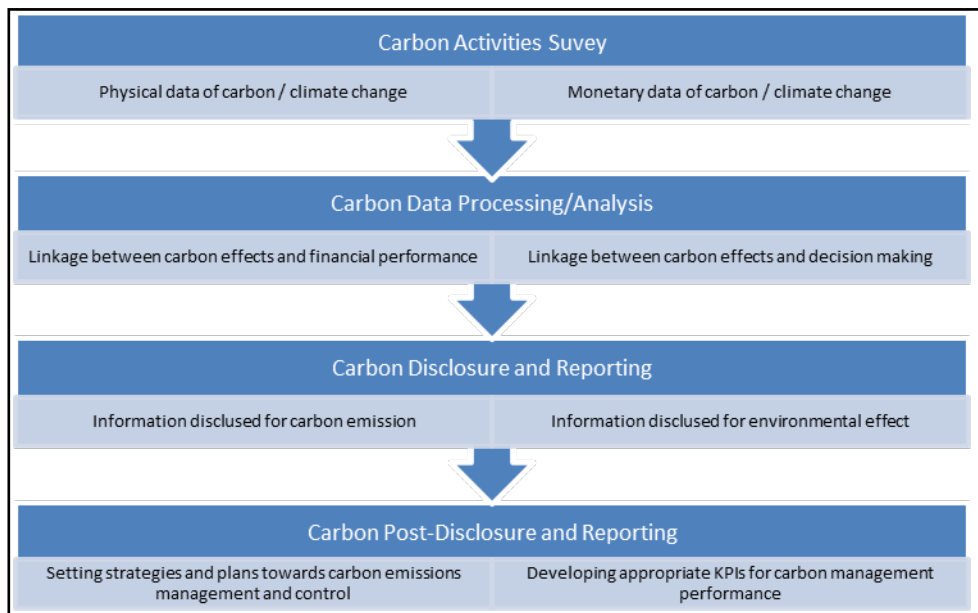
Carbon Activities Suvey

Physical data of carbon / climate change

Monetary data of carbon / climate change

Carbon Data Processing/Analysis

Linkage between carbon effects and financial performance

Linkage between carbon effects and decision making

Carbon Disclosure and Reporting

Information disclused for carbon emission

Information disclused for environmental effect

Carbon Post-Disclosure and Reporting

Setting strategies and plans towards carbon emissions management and control

Developing appropriate KPIs for carbon management performance